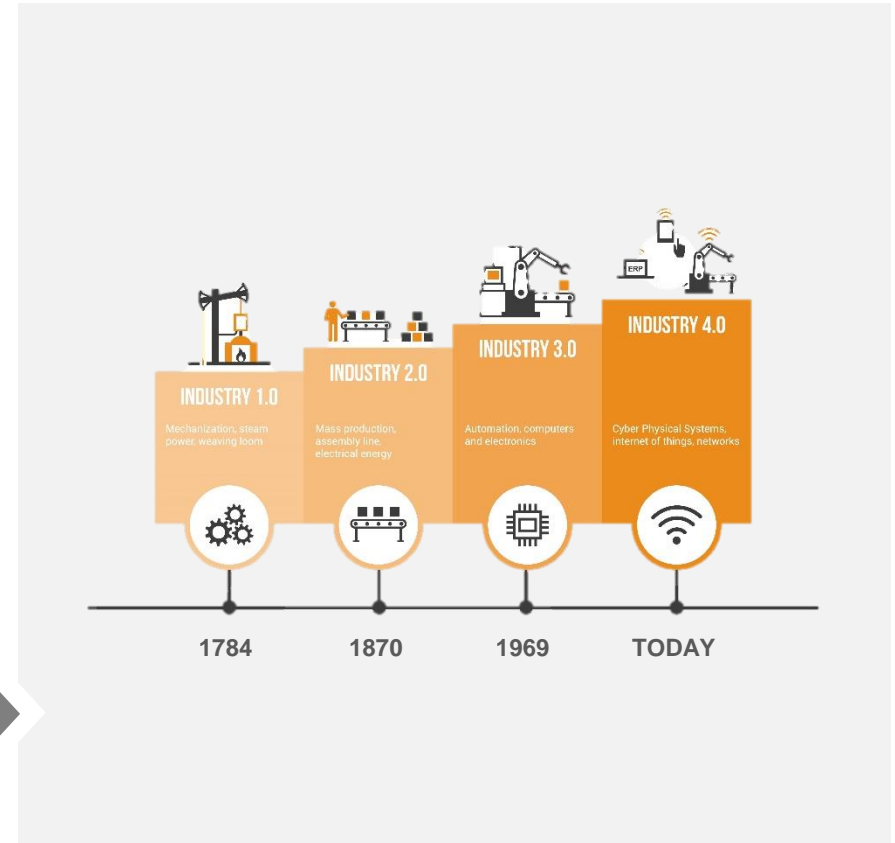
ERP

INDUSTRY 1.0

Mechanization, steam power, weaving loom

INDUSTRY 2.0

Mass production, assembly line, electrical energy

INDUSTRY 3.0

Automation, computers and electronics

INDUSTRY 4.0

Cyber Physical Systems, internet of things, networks

1784

1870

1969

TODAY